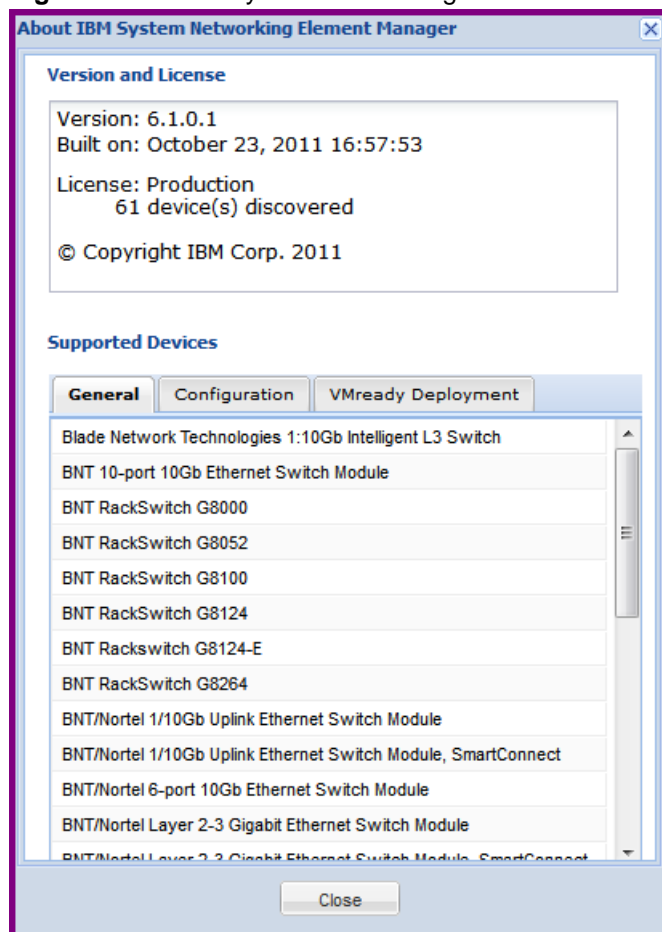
About IBM System Networking Element Manager

Version and License

Version: 6.1.0.1
Built on: October 23, 2011 16:57:53

License: Production
61 device(s) discovered

© Copyright IBM Corp. 2011

Supported Devices

General | Configuration | VMready Deployment

Blade Network Technologies 1:10Gb Intelligent L3 Switch
BNT 10-port 10Gb Ethernet Switch Module
BNT RackSwitch G8000
BNT RackSwitch G8052
BNT RackSwitch G8100
BNT RackSwitch G8124
BNT Rackswitch G8124-E
BNT RackSwitch G8264
BNT/Nortel 1/10Gb Uplink Ethernet Switch Module
BNT/Nortel 1/10Gb Uplink Ethernet Switch Module, SmartConnect
BNT/Nortel 6-port 10Gb Ethernet Switch Module
BNT/Nortel Layer 2-3 Gigabit Ethernet Switch Module
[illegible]

Close